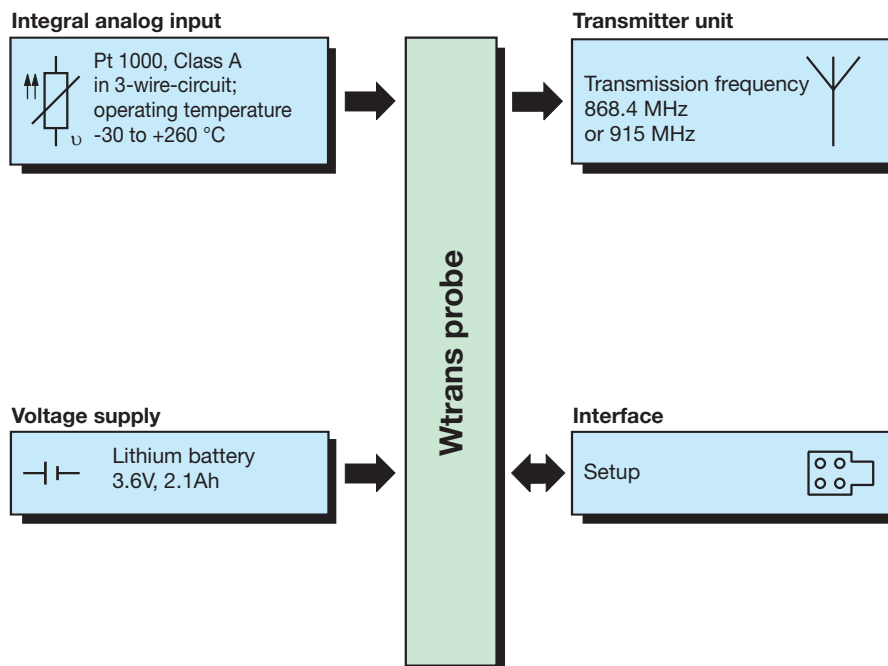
Integral analog input

Pt 1000, Class A
in 3-wire-circuit;
operating temperature
-30 to +260 °C

υ

Transmitter unit

Transmission frequency
868.4 MHz
or 915 MHz

Wtrans probe

Voltage supply

Lithium battery
3.6V, 2.1Ah

Interface

Setup